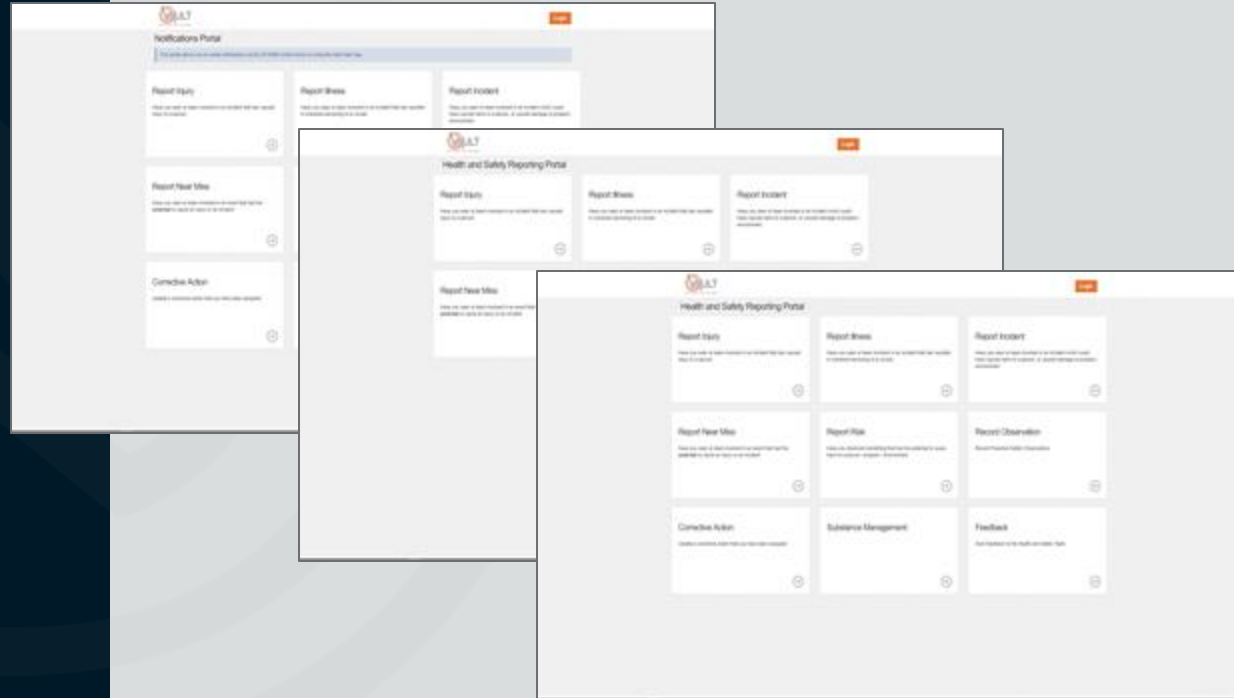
ULT

Login

Notifications Portal

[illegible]

Report Injury

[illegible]

Report Illness

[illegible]

Report Incident

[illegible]

Report Near Miss

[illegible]

Corrective Action

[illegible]

ULT

Login

Health and Safety Reporting Portal

Report Injury

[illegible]

Report Illness

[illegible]

Report Incident

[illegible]

Report Near Miss

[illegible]

ULT

Login

Health and Safety Reporting Portal

Report Injury

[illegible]

Report Illness

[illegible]

Report Incident

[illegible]

Report Near Miss

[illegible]

Report Risk

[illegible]

Record Observation

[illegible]

Corrective Action

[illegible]

Substance Management

Feedback

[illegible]